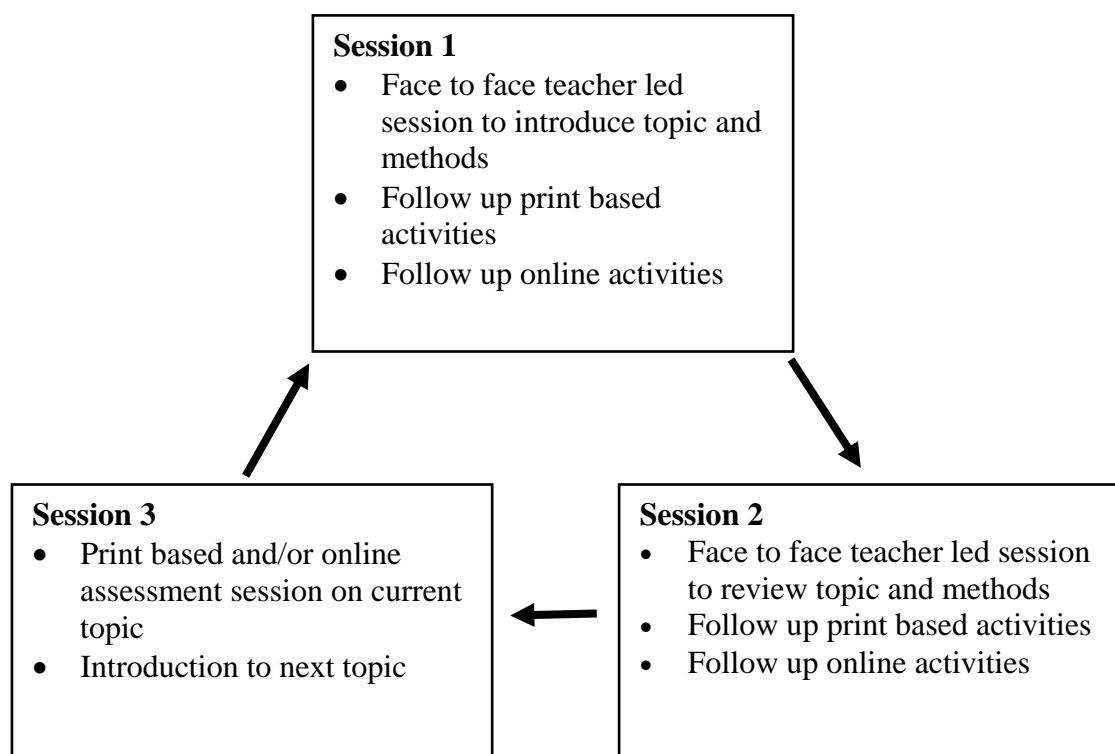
**Session 1**
- Face to face teacher led session to introduce topic and methods
- Follow up print based activities
- Follow up online activities

**Session 2**
- Face to face teacher led session to review topic and methods
- Follow up print based activities
- Follow up online activities

**Session 3**
- Print based and/or online assessment session on current topic
- Introduction to next topic